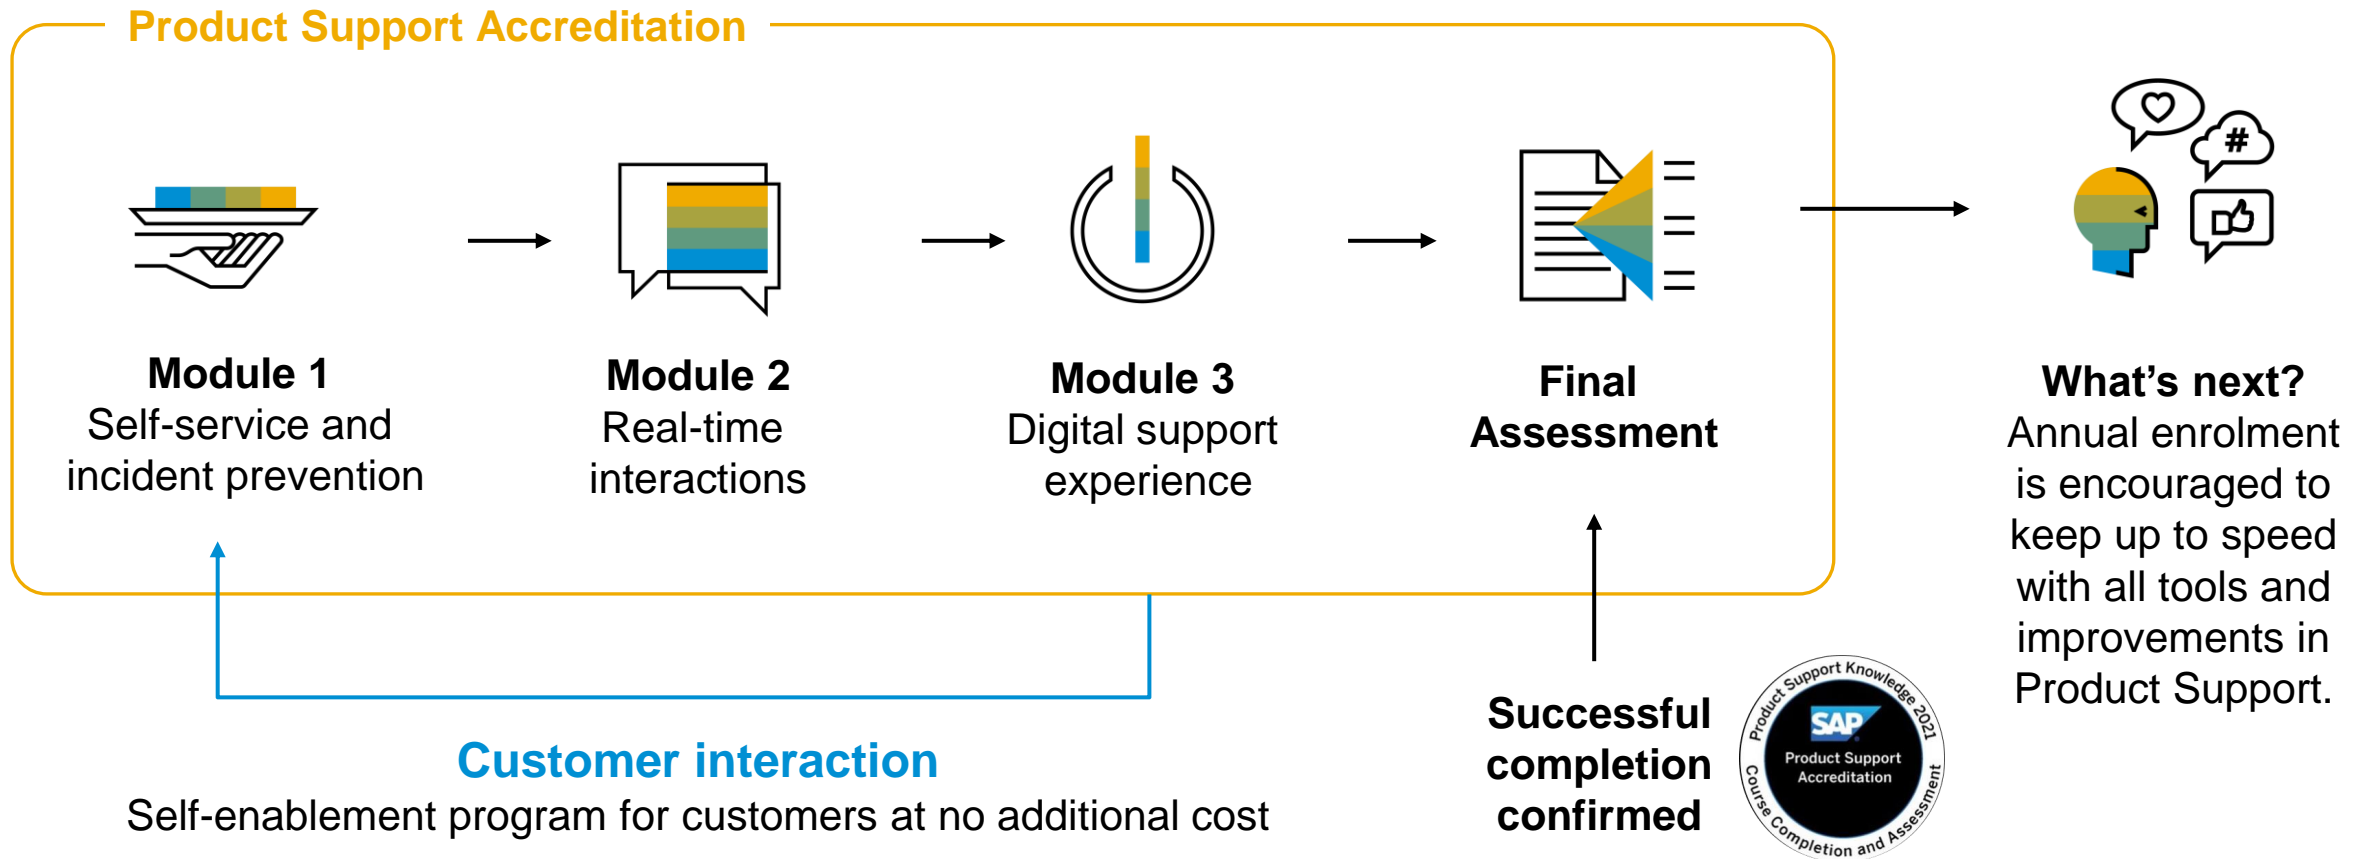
Product Support Accreditation

Module 1
Self-service and incident prevention

Module 2
Real-time interactions

Module 3
Digital support experience

Final Assessment

What's next?
Annual enrolment is encouraged to keep up to speed with all tools and improvements in Product Support.

Customer interaction
Self-enablement program for customers at no additional cost

Successful completion confirmed

Product Support Knowledge 2021
SAP
Product Support Accreditation
Course Completion and Assessment